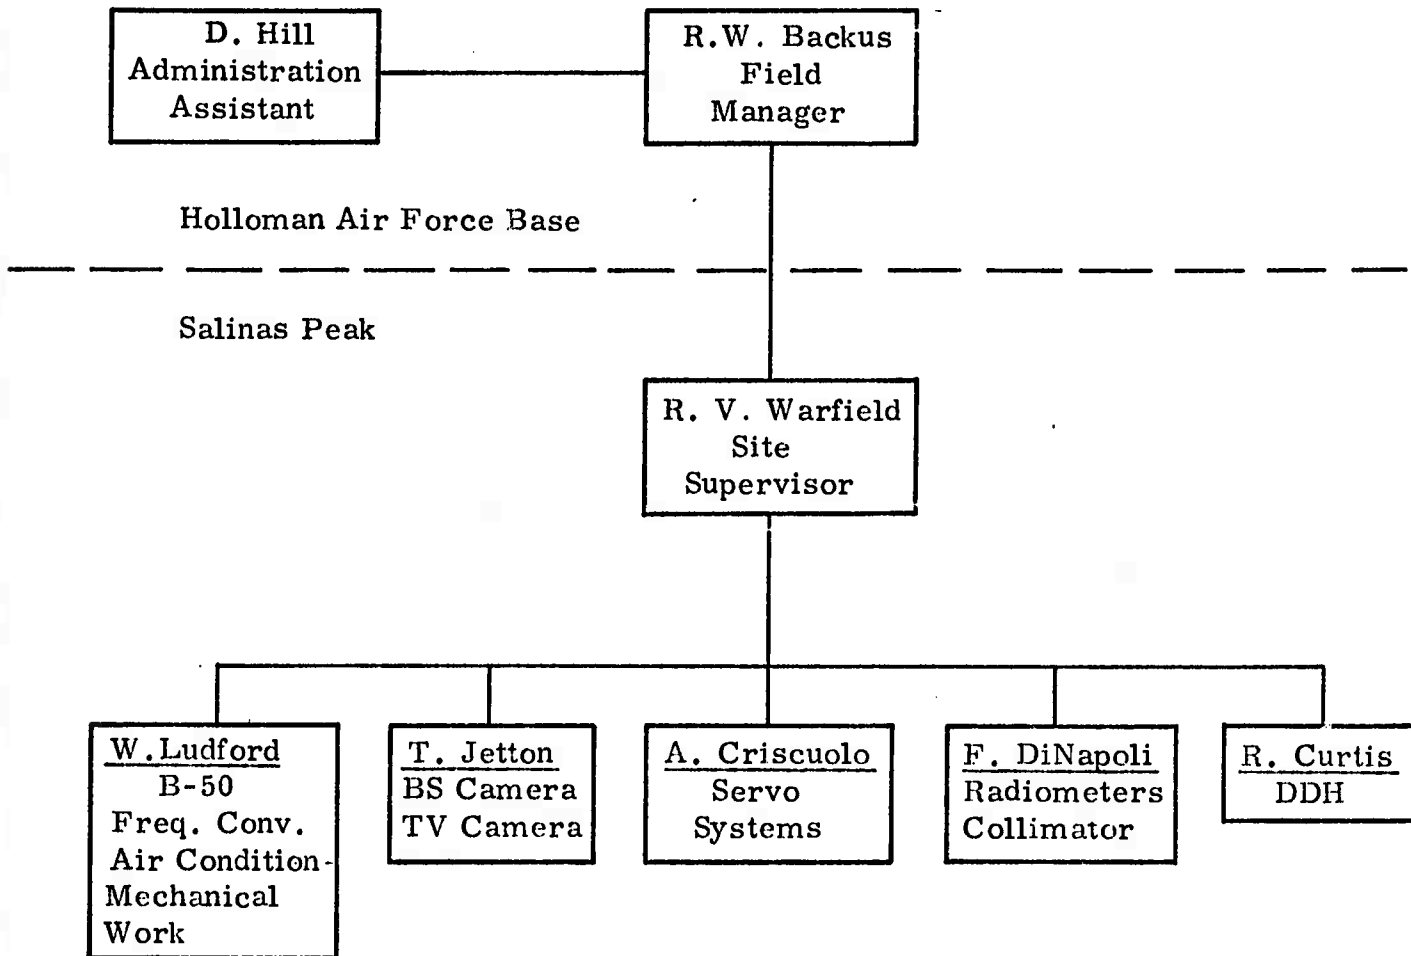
D. Hill
Administration
Assistant

R.W. Backus
Field
Manager

Holloman Air Force Base

Salinas Peak

R. V. Warfield
Site
Supervisor

W.Ludford
B-50
Freq. Conv.
Air Condition-
Mechanical
Work

T. Jetton
BS Camera
TV Camera

A. Criscuolo
Servo
Systems

F. DiNapoli
Radiometers
Collimator

R. Curtis
DDH